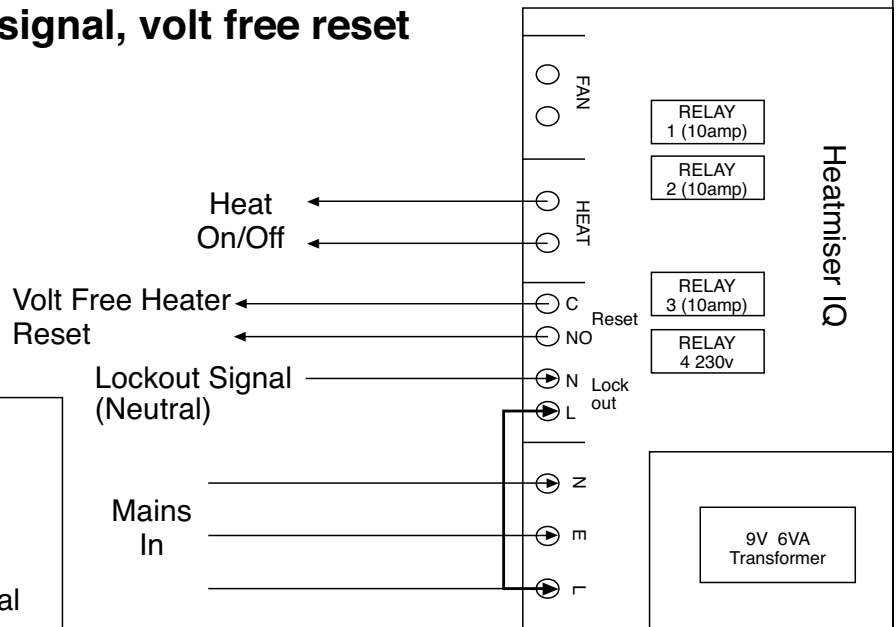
signal, volt free reset

FAN

RELAY 1 (10amp)

RELAY 2 (10amp)

Heatmiser IQ

Heat On/Off

HEAT

RELAY 3 (10amp)

Volt Free Heater Reset

C

Reset

NO

RELAY 4 230v

Lockout Signal (Neutral)

N

Lock out

L

N

Mains In

E

9V 6VA Transformer

L

al